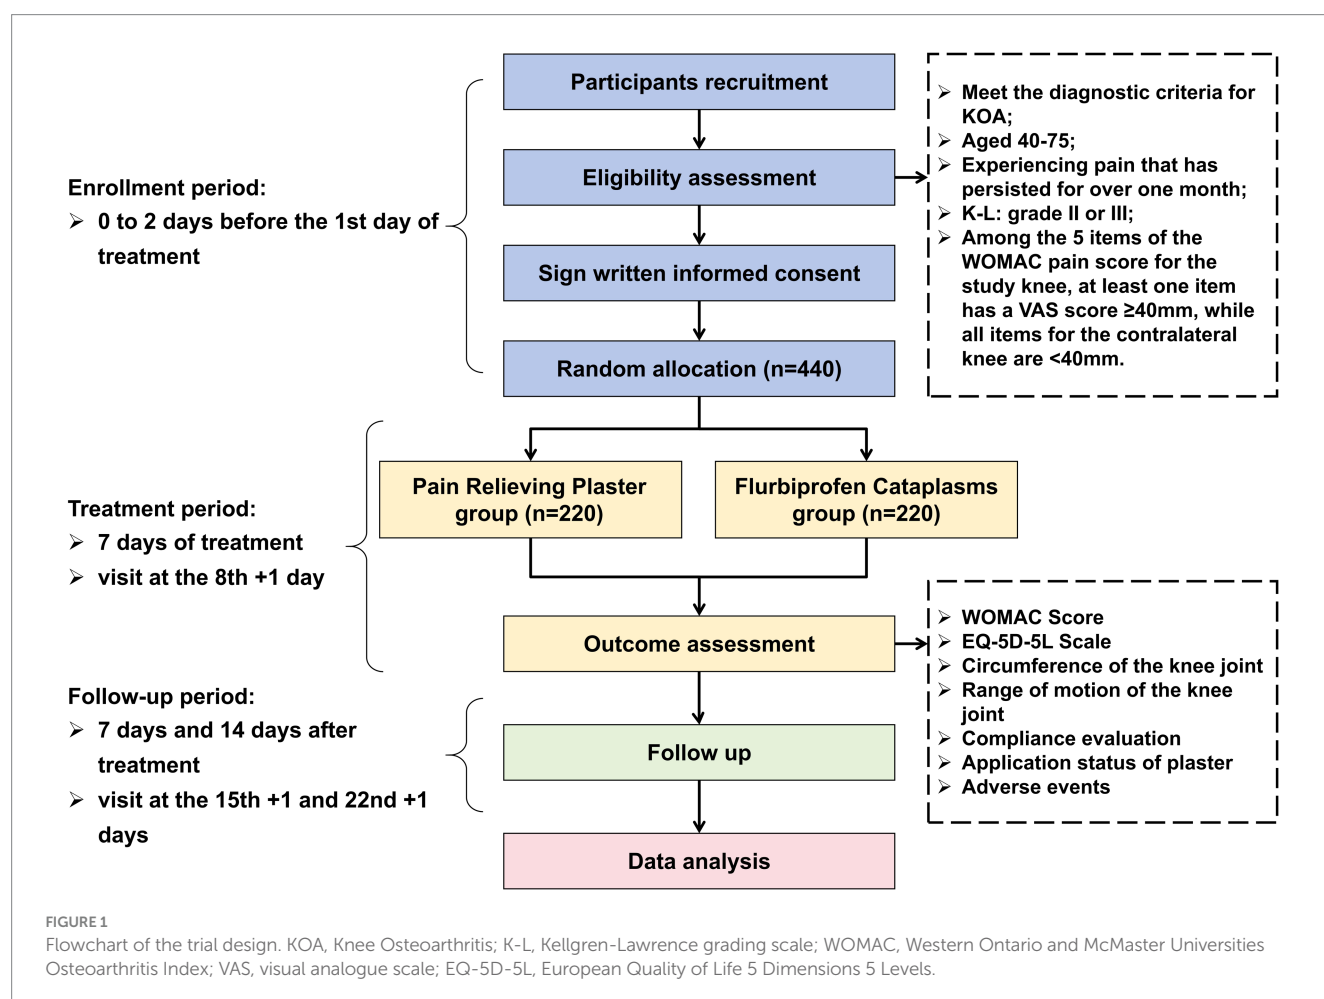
Enrollment period:
➢ 0 to 2 days before the 1st day of treatment

Participants recruitment

Eligibility assessment

Sign written informed consent

Random allocation (n=440)

➢ Meet the diagnostic criteria for KOA;
➢ Aged 40-75;
➢ Experiencing pain that has persisted for over one month;
➢ K-L: grade II or III;
➢ Among the 5 items of the WOMAC pain score for the study knee, at least one item has a VAS score ≥40mm, while all items for the contralateral knee are <40mm.

Treatment period:
➢ 7 days of treatment
➢ visit at the 8th +1 day

Pain Relieving Plaster group (n=220)

Flurbiprofen Cataplasms group (n=220)

Outcome assessment

➢ WOMAC Score
➢ EQ-5D-5L Scale
➢ Circumference of the knee joint
➢ Range of motion of the knee joint
➢ Compliance evaluation
➢ Application status of plaster
➢ Adverse events

Follow-up period:
➢ 7 days and 14 days after treatment
➢ visit at the 15th +1 and 22nd +1 days

Follow up

Data analysis

FIGURE 1
Flowchart of the trial design. KOA, Knee Osteoarthritis; K-L, Kellgren-Lawrence grading scale; WOMAC, Western Ontario and McMaster Universities Osteoarthritis Index; VAS, visual analogue scale; EQ-5D-5L, European Quality of Life 5 Dimensions 5 Levels.